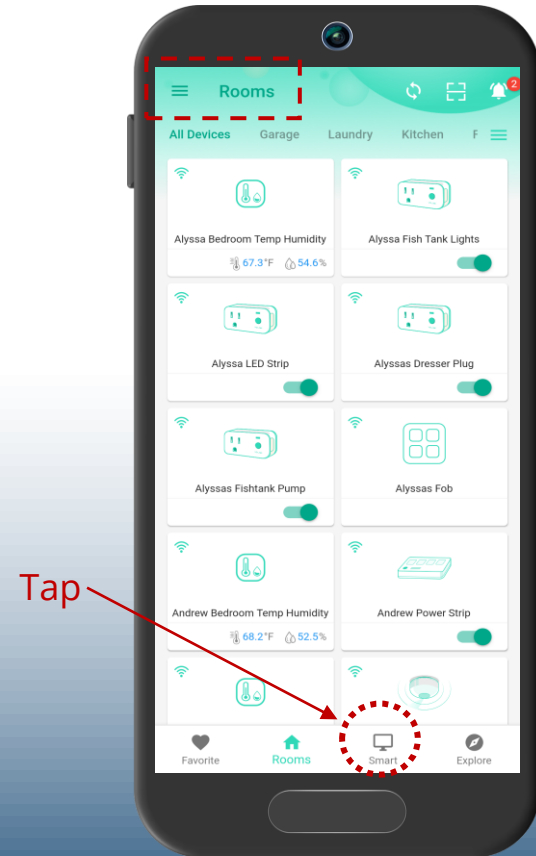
Rooms

2

All Devices Garage Laundry Kitchen

Alyssa Bedroom Temp Humidity

67.3°F 54.6%

Alyssa Fish Tank Lights

Alyssa LED Strip

Alyssas Dresser Plug

Alyssas Fishtank Pump

Alyssas Fob

Andrew Bedroom Temp Humidity

68.2°F 52.5%

Andrew Power Strip

Tap

Favorite Rooms Smart Explore